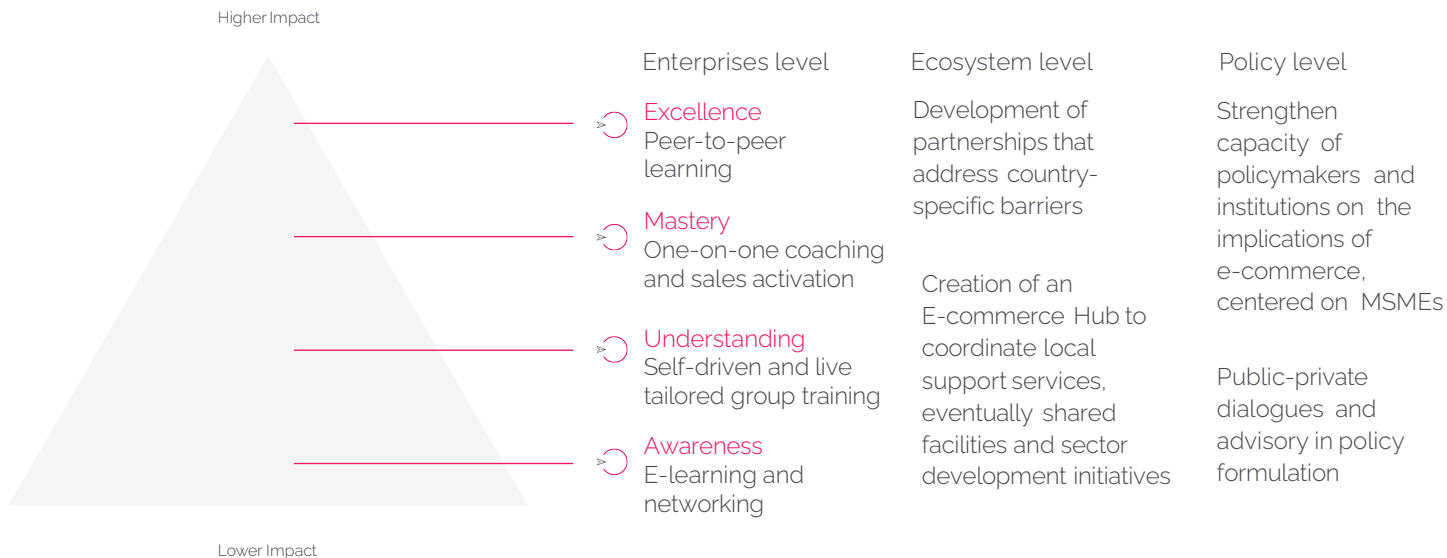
Higher Impact

Enterprises level

Excellence
Peer-to-peer learning

Mastery
One-on-one coaching and sales activation

Understanding
Self-driven and live tailored group training

Awareness
E-learning and networking

Ecosystem level

Development of partnerships that address country-specific barriers

Creation of an E-commerce Hub to coordinate local support services, eventually shared facilities and sector development initiatives

Policy level

Strengthen capacity of policymakers and institutions on the implications of e-commerce, centered on MSMEs

Public-private dialogues and advisory in policy formulation

Lower Impact